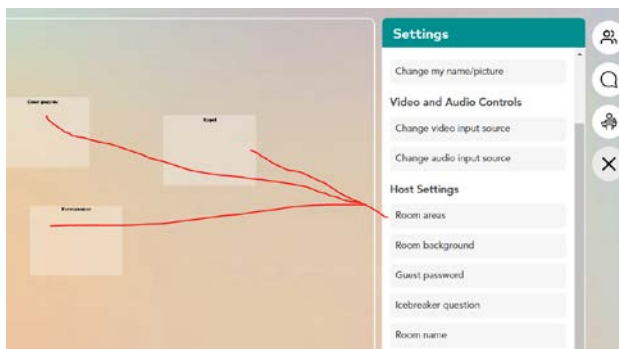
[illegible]

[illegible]

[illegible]

Settings

Change my name/picture

Video and Audio Controls

Change video input source

Change audio input source

Host Settings

Room areas

Room background

Guest password

Icebreaker question

Room name